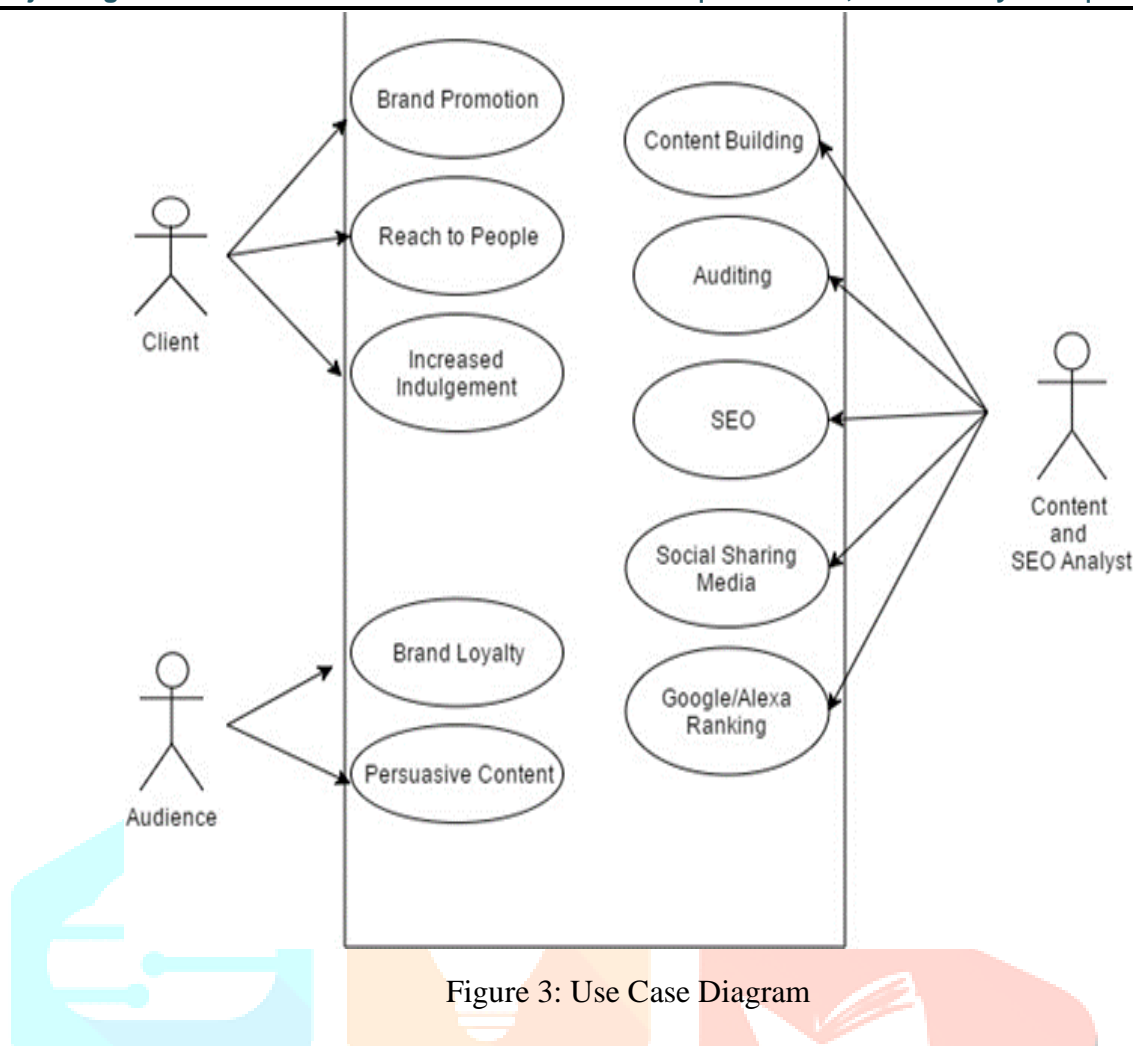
Brand Promotion

Reach to People

Increased Indulgement

Client

Content Building

Auditing

SEO

Social Sharing Media

Google/Alexa Ranking

Content and SEO Analyst

Brand Loyalty

Persuasive Content

Audience

Figure 3: Use Case Diagram